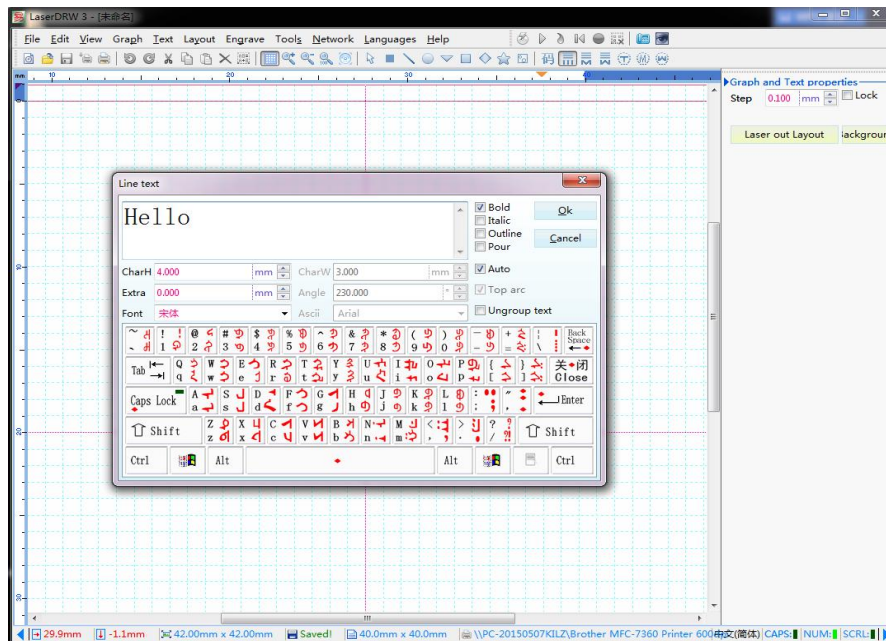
LaserDRW 3 - [未命名]

File Edit View Graph Text Layout Engrave Tools Network Languages Help

Graph and Text properties
Step 0.100 mm Lock

Laser out Layout Backgrou

Line text

Hello

Bold
Italic
Outline
Pour

Ok
Cancel

CharH 4.000 mm CharW 3.000 mm Auto
Extra 0.000 mm Angle 230.000 Top arc
Font 宋体 Ascii Arial Ungroup text

Back Space
Tab
关•闭 Close
Caps Lock
Enter
Shift
Shift
Ctrl Alt Alt Ctrl

29.9mm -1.1mm 42.00mm x 42.00mm Saved! 40.0mm x 40.0mm \\PC-20150507KILZ\Brother MFC-7360 Printer 600 中文(简体) CAPS: NUM: SCRL: